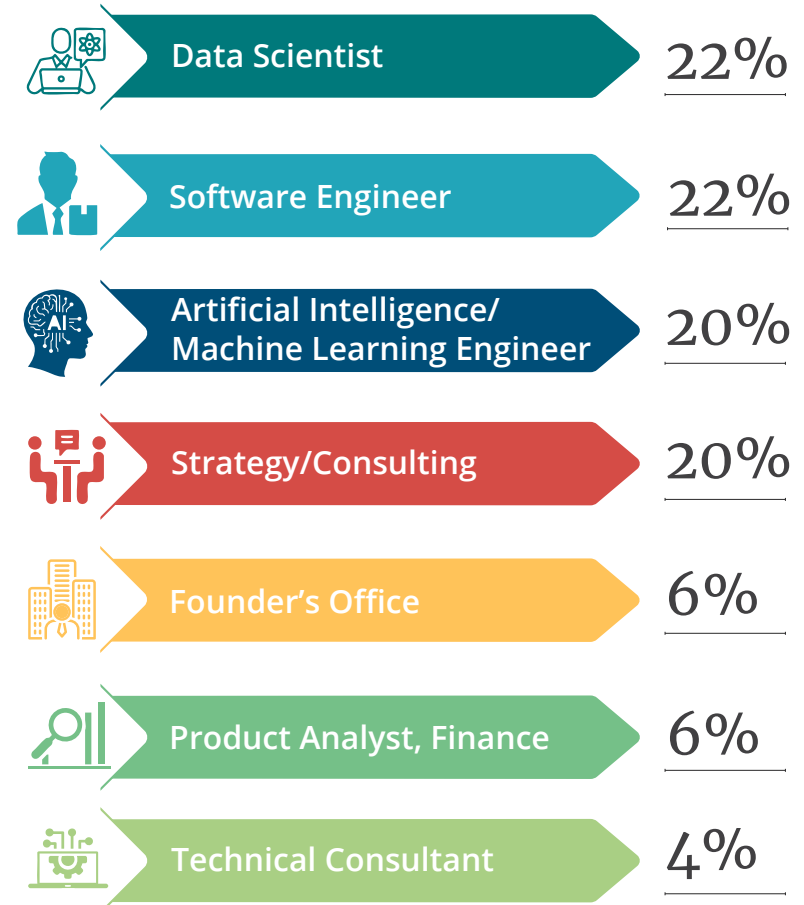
Data Scientist 22%

Software Engineer 22%

AI

Artificial Intelligence/ Machine Learning Engineer 20%

Strategy/Consulting 20%

Founder’s Office 6%

Product Analyst, Finance 6%

Technical Consultant 4%